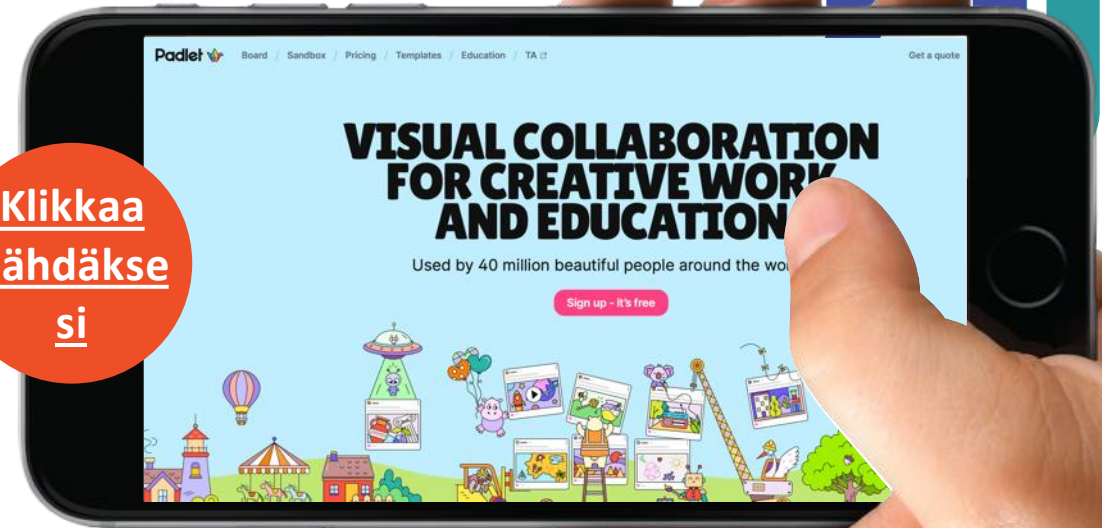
Klikkaa
ähdäkse
si

Padlet

Board / Sandbox / Pricing / Templates / Education / TA

Get a quote

VISUAL COLLABORATION FOR CREATIVE WORK AND EDUCATION

Used by 40 million beautiful people around the wo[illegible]

Sign up - it's free